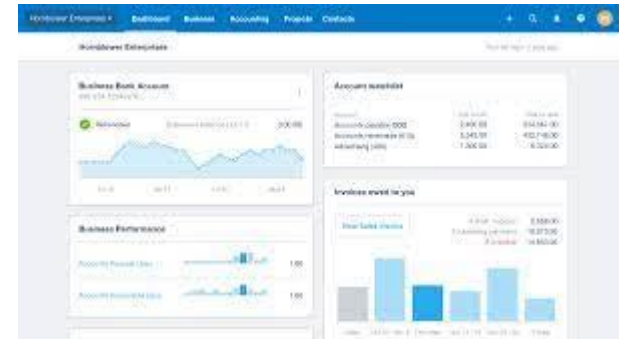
Hornblower Enterprises ▾ Dashboard Business Accounting Projects Contacts

Hornblower Enterprises

Business Bank Account

Reconcile

Account watchlist

Account

Accounts payable

Accounts receivable

Advertising

Invoices owed to you

New Sales Invoice

Business Performance

Account Payable Days

Account Receivable Days

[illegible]